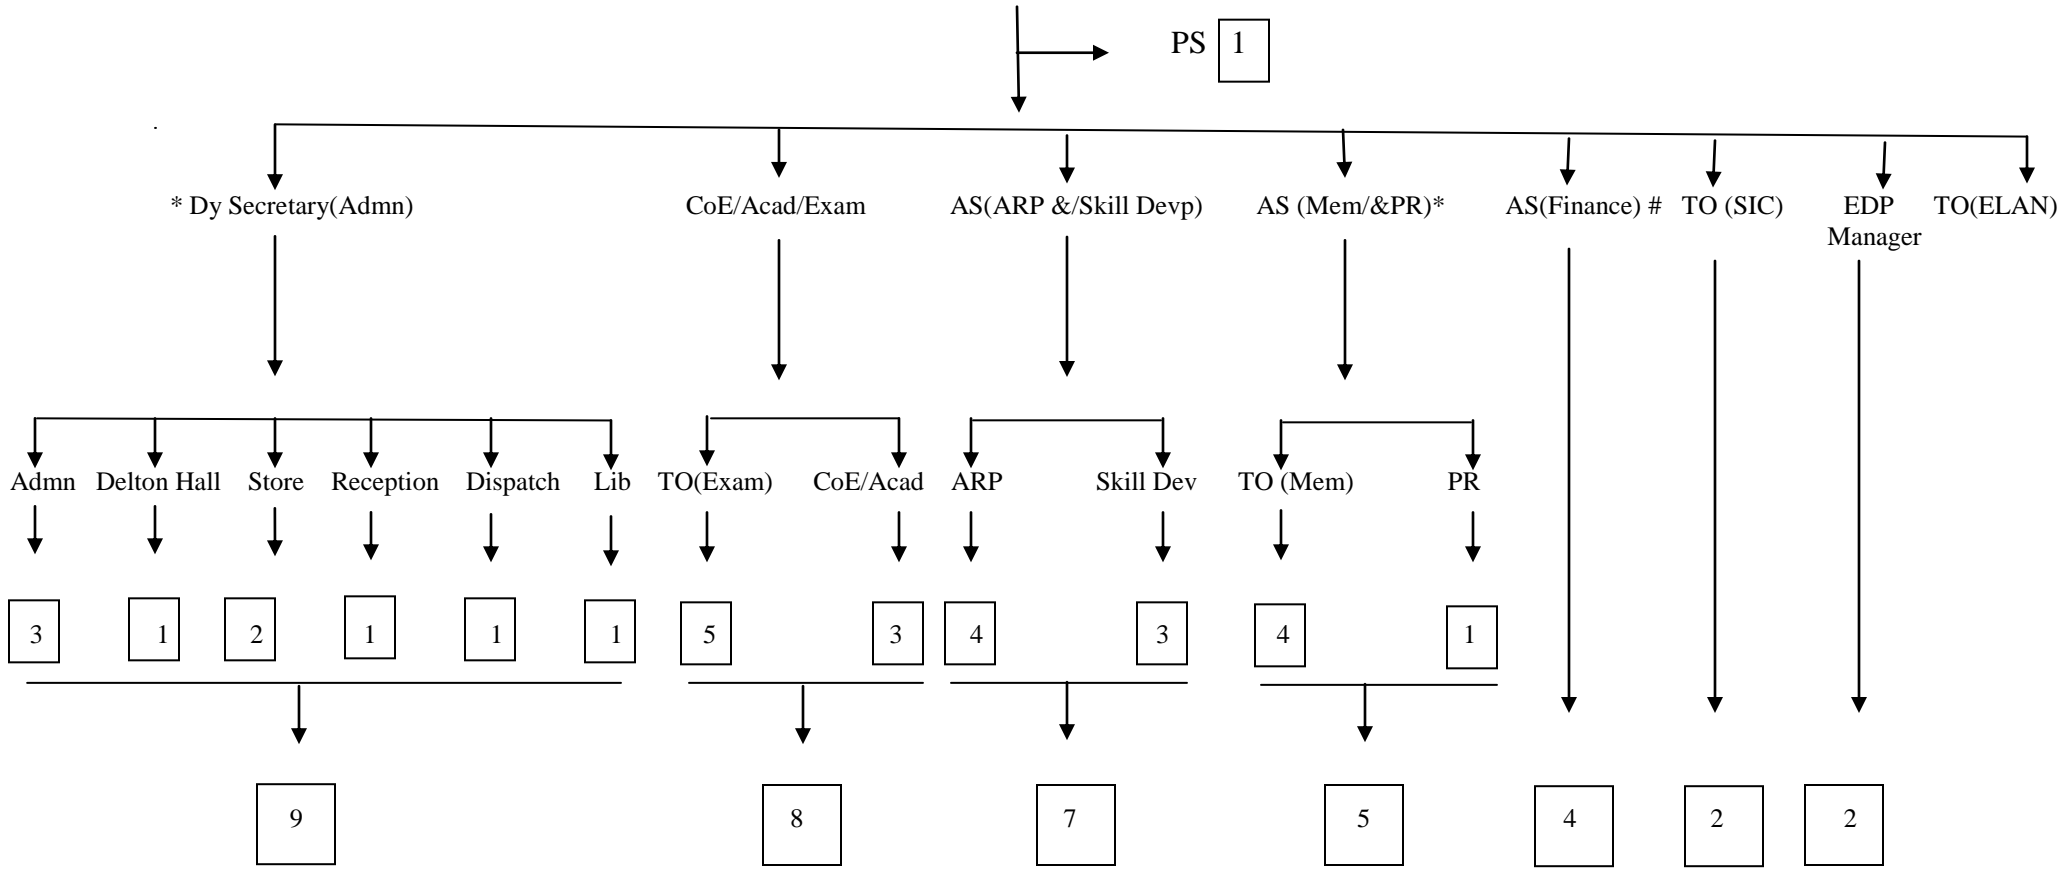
PS 1

* Dy Secretary(Admn)

CoE/Acad/Exam

AS(ARP &/Skill Devp)

AS (Mem/&PR)*

AS(Finance) #

TO (SIC)

EDP Manager

TO(ELAN)

Admn Delton Hall Store Reception Dispatch Lib

3 1 2 1 1 1

9

TO(Exam) CoE/Acad

5 3

8

ARP Skill Dev

4 3

7

TO (Mem) PR

4 1

5

4

2

2